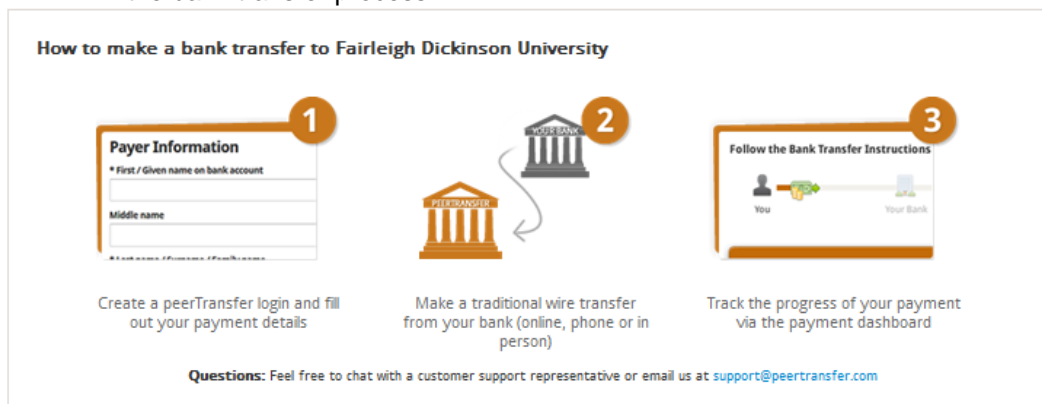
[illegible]

How to make a bank transfer to Fairleigh Dickinson University

1

Payer Information

* First / Given name on bank account

Middle name

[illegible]

2

YOUR BANK

PEERTRANSFER

3

Follow the Bank Transfer Instructions

You

Your Bank

Create a peerTransfer login and fill out your payment details

Make a traditional wire transfer from your bank (online, phone or in person)

Track the progress of your payment via the payment dashboard

Questions: Feel free to chat with a customer support representative or email us at support@peertransfer.com